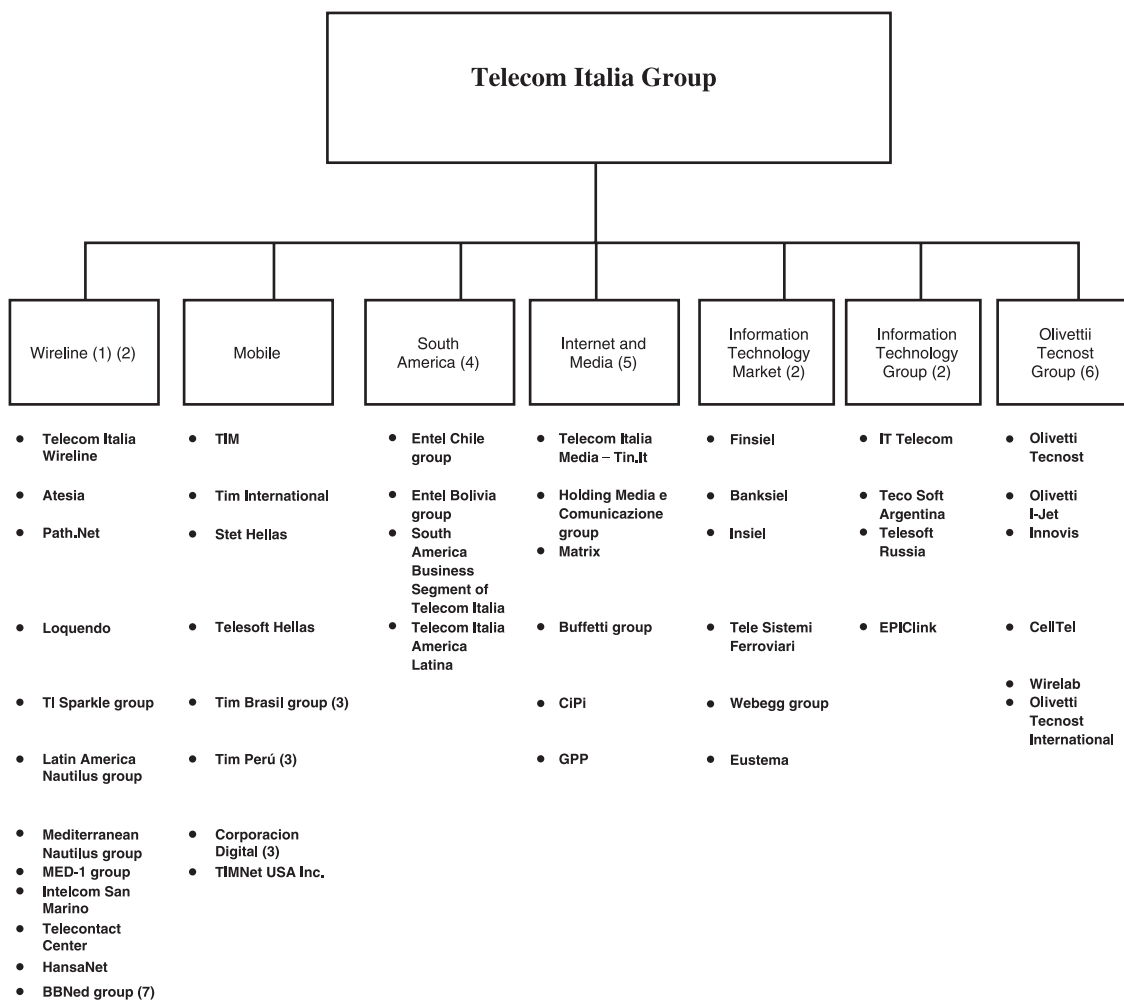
Telecom Italia Group

Wireline (1) (2)

- Telecom Italia Wireline
- Atesia
- Path.Net
- Loquendo
- TI Sparkle group
- Latin America Nautilus group
- Mediterranean Nautilus group
- MED-1 group
- Intelcom San Marino
- Telecontact Center
- HansaNet
- BBNed group (7)

Mobile

- TIM
- Tim International
- Stet Hellas
- Telesoft Hellas
- Tim Brasil group (3)
- Tim Perú (3)
- Corporacion Digital (3)
- TIMNet USA Inc.

South America (4)

- Entel Chile group
- Entel Bolivia group
- South America Business Segment of Telecom Italia
- Telecom Italia America Latina

Internet and Media (5)

- Telecom Italia Media – Tin.It
- Holding Media e Comunicazione group
- Matrix
- Buffetti group
- CiPi
- GPP

Information Technology Market (2)

- Finsiel
- Banksiel
- Insiel
- Tele Sistemi Ferroviari
- Webegg group
- Eustema

Information Technology Group (2)

- IT Telecom
- Teco Soft Argentina
- Telesoft Russia
- EPIClink

Olivettii Tecnost Group (6)

- Olivetti Tecnost
- Olivetti I-Jet
- Innovis
- CellTel
- Wirelab
- Olivetti Tecnost International